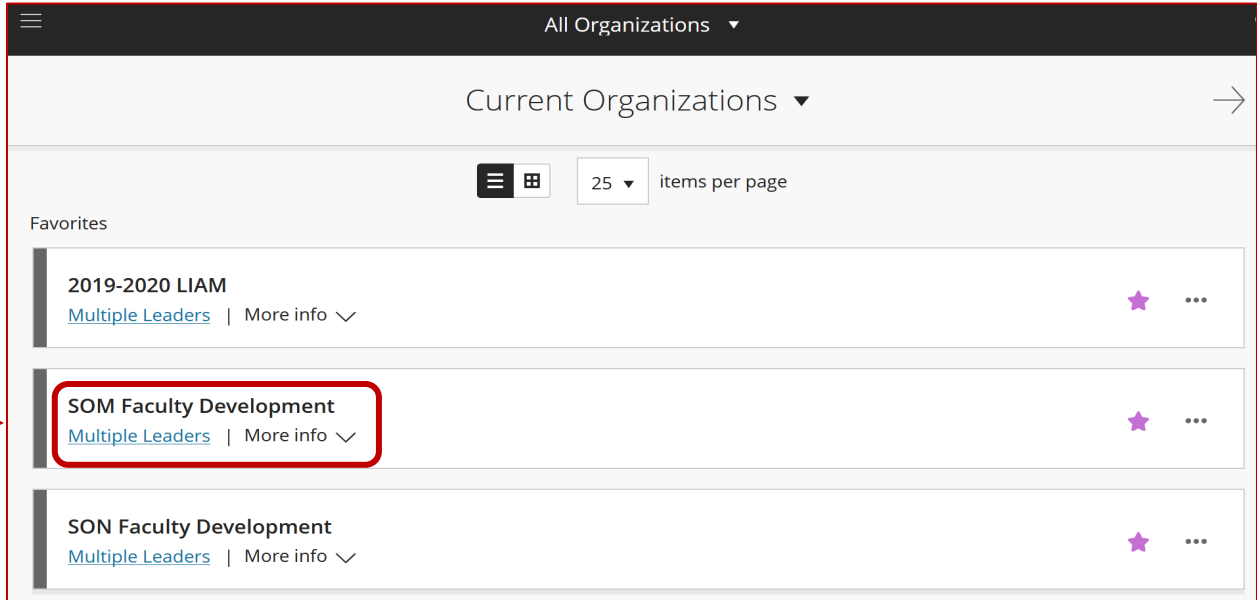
All Organizations

Current Organizations

25 items per page

Favorites

2019-2020 LIAM
Multiple Leaders | More info

SOM Faculty Development
Multiple Leaders | More info

SON Faculty Development
Multiple Leaders | More info